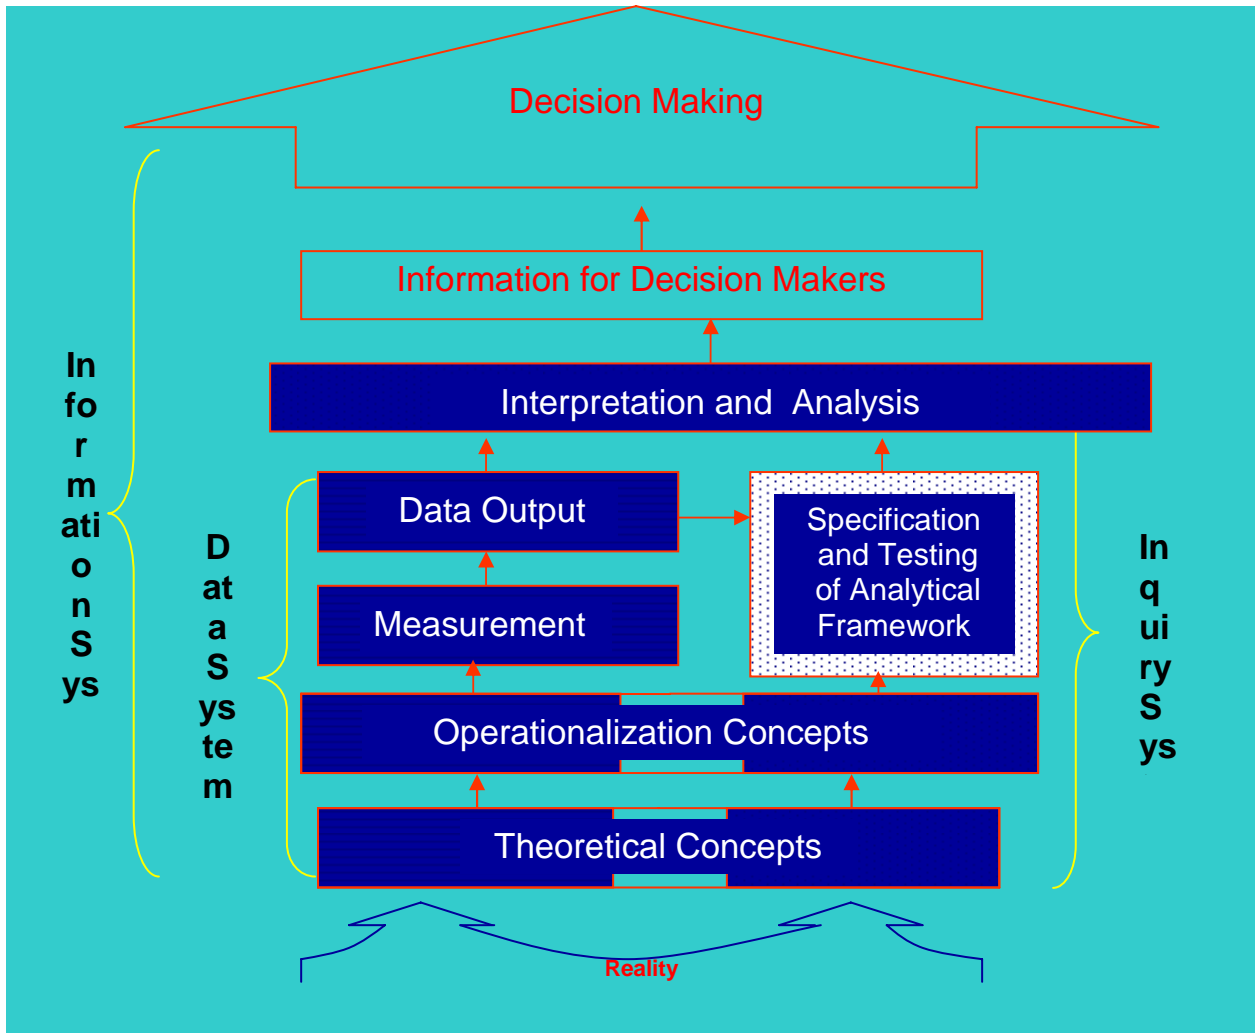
Decision Making

Information for Decision Makers

Interpretation and Analysis

In
fo
r
m
ati
o
n
S
ys

D
at
a
S
ys
te
m

Data Output

Specification and Testing of Analytical Framework

Measurement

Operationalization Concepts

Theoretical Concepts

In
q
ui
ry
S
ys

Reality